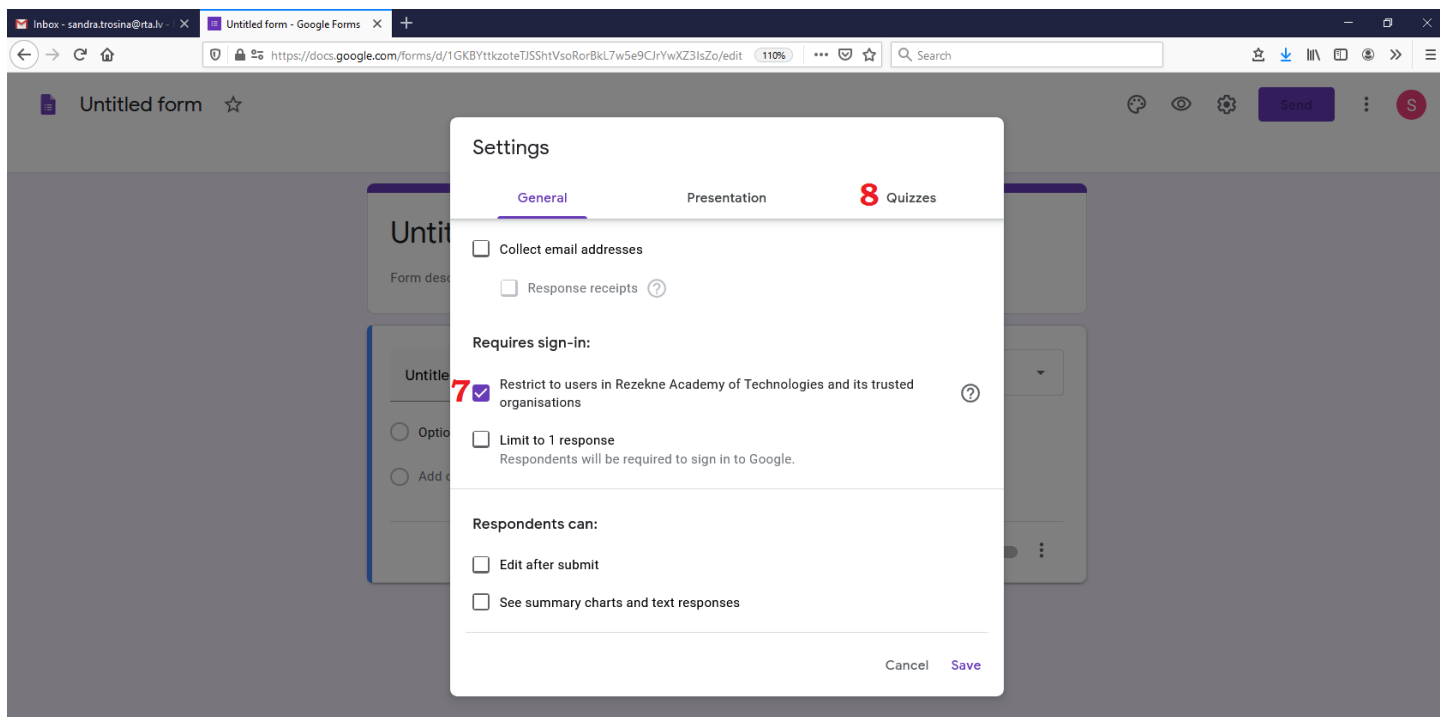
Inbox - sandra.trosina@rta.lv -
Untitled form - Google Forms
https://docs.google.com/forms/d/1GKBYttkzoteTJSShtVsoRorBkL7w5e9CJrYwXZ3IsZo/edit 110%
Search

Untitled form
Send
S

Untit
Form desc
Untitle
Optio
Add

Settings
General Presentation 8 Quizzes

Collect email addresses
Response receipts

Requires sign-in:
7 Restrict to users in Rezekne Academy of Technologies and its trusted organisations
Limit to 1 response
Respondents will be required to sign in to Google.

Respondents can:
Edit after submit
See summary charts and text responses

Cancel Save